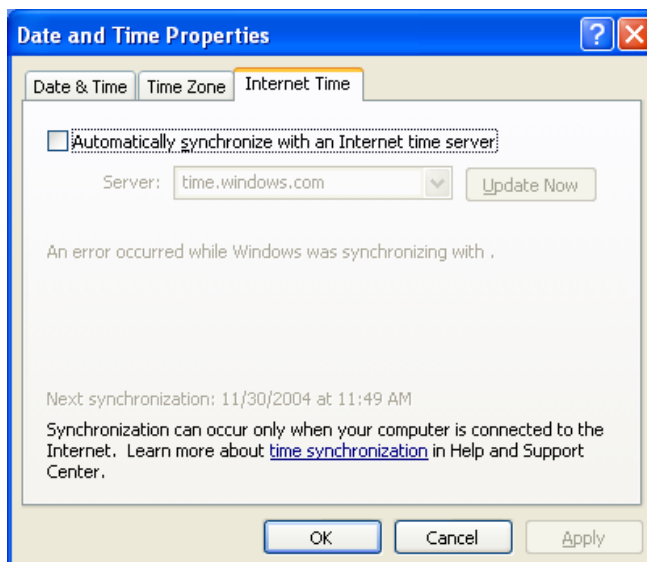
Date and Time Properties

?

Date & Time | Time Zone | Internet Time

Automatically synchronize with an Internet time server

Server: time.windows.com

Update Now

An error occurred while Windows was synchronizing with .

Next synchronization: 11/30/2004 at 11:49 AM

Synchronization can occur only when your computer is connected to the Internet. Learn more about time synchronization in Help and Support Center.

OK

Cancel

Apply